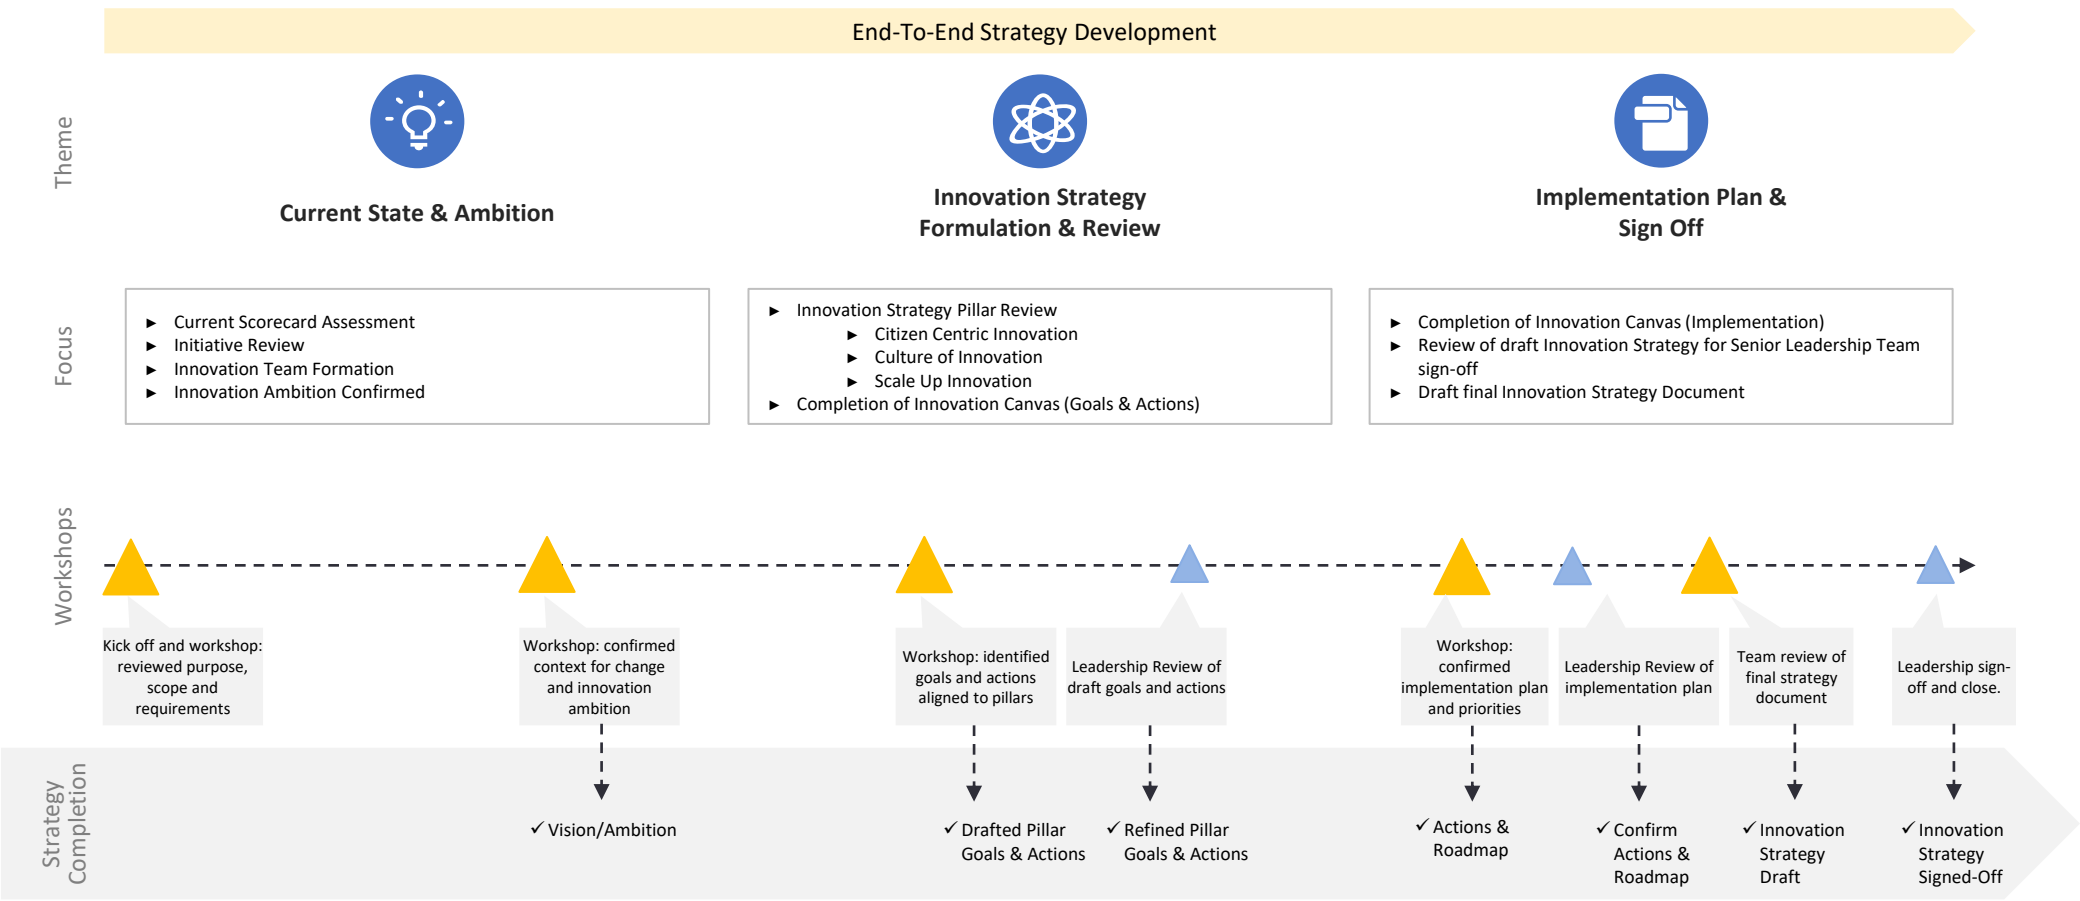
End-To-End Strategy Development

Theme

Current State & Ambition

Innovation Strategy Formulation & Review

Implementation Plan & Sign Off

Focus

► Current Scorecard Assessment
► Initiative Review
► Innovation Team Formation
► Innovation Ambition Confirmed

► Innovation Strategy Pillar Review
► Citizen Centric Innovation
► Culture of Innovation
► Scale Up Innovation
► Completion of Innovation Canvas (Goals & Actions)

► Completion of Innovation Canvas (Implementation)
► Review of draft Innovation Strategy for Senior Leadership Team sign-off
► Draft final Innovation Strategy Document

Workshops

Kick off and workshop: reviewed purpose, scope and requirements

Workshop: confirmed context for change and innovation ambition

Workshop: identified goals and actions aligned to pillars

Leadership Review of draft goals and actions

Workshop: confirmed implementation plan and priorities

Leadership Review of implementation plan

Team review of final strategy document

Leadership sign-off and close.

Strategy Completion

✓ Vision/Ambition

✓ Drafted Pillar Goals & Actions

✓ Refined Pillar Goals & Actions

✓ Actions & Roadmap

✓ Confirm Actions & Roadmap

✓ Innovation Strategy Draft

✓ Innovation Strategy Signed-Off